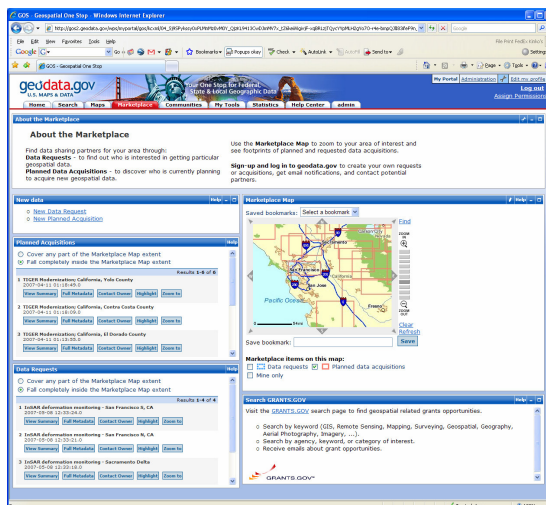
GOS - Geospatial One Stop - Windows Internet Explorer

http://gos2.geodata.gov/wps/myportal/gos/kcxml/04_Sj9SPykssy0xPLMnMz0vM0Y_QjzKLN43wSCwDJkPN7v_J2kknR6grDF-xjdRKjZ7QycYlpMUdQy%70-+4e-bnp/QJBBIBNF9...

Google

Go

Bookmarks

Popups okay

Check

AutoLink

AutoFill

Send to

Settings

GOS - Geospatial One Stop

Page

Tools

My Portal | Administration | Edit my profile

Log out

Assign Permissions

geodata.gov

U.S. MAPS & DATA

Your One Stop for Federal, State & Local Geographic Data

Home | Search | Maps | Marketplace | Communities | My Tools | Statistics | Help Center | admin

About the Marketplace

About the Marketplace

Find data sharing partners for your area through:
Data Requests - to find out who is interested in getting particular geospatial data.
Planned Data Acquisitions - to discover who is currently planning to acquire new geospatial data.

Use the Marketplace Map to zoom to your area of interest and see footprints of planned and requested data acquisitions.

Sign-up and log in to geodata.gov to create your own requests or acquisitions, get email notifications, and contact potential partners.

New data

Help

» New Data Request
» New Planned Acquisition

Marketplace Map

Help

Saved bookmarks: Select a bookmark

Find

ZOOM IN

ZOOM OUT

Pacific Ocean

San Jose

Fresno

Clear

Refresh

Save bookmark:

Save

Marketplace items on this map:

Data requests

Planned data acquisitions

Mine only

Planned Acquisitions

Help

Cover any part of the Marketplace Map extent

Fall completely inside the Marketplace Map extent

Results 1-5 of 5

1 TIGER Modernization: California, Yolo County
2007-04-11 01:16:49.0

View Summary | Full Metadata | Contact Owner | Highlight | Zoom to

2 TIGER Modernization: California, Contra Costa County
2007-04-11 01:16:09.0

View Summary | Full Metadata | Contact Owner | Highlight | Zoom to

3 TIGER Modernization: California, El Dorado County
2007-04-11 01:15:55.0

View Summary | Full Metadata | Contact Owner | Highlight | Zoom to

Data Requests

Help

Cover any part of the Marketplace Map extent

Fall completely inside the Marketplace Map extent

Results 1-4 of 4

1 InSAR deformation monitoring - San Francisco S, CA
2007-05-08 12:35:24.0

View Summary | Full Metadata | Contact Owner | Highlight | Zoom to

2 InSAR deformation monitoring - San Francisco N, CA
2007-05-08 12:33:21.0

View Summary | Full Metadata | Contact Owner | Highlight | Zoom to

3 InSAR deformation monitoring - Sacramento Delta
2007-05-08 12:32:19.0

View Summary | Full Metadata | Contact Owner | Highlight | Zoom to

Search GRANTS.GOV

Help

Visit the GRANTS.GOV search page to find geospatial related grants opportunities.

○ Search by keyword (GIS, Remote Sensing, Mapping, Surveying, Geospatial, Geography, Aerial Photography, Imagery, ...).
○ Search by agency, keyword, or category of interest.
○ Receive emails about grant opportunities.

GRANTS.GOV